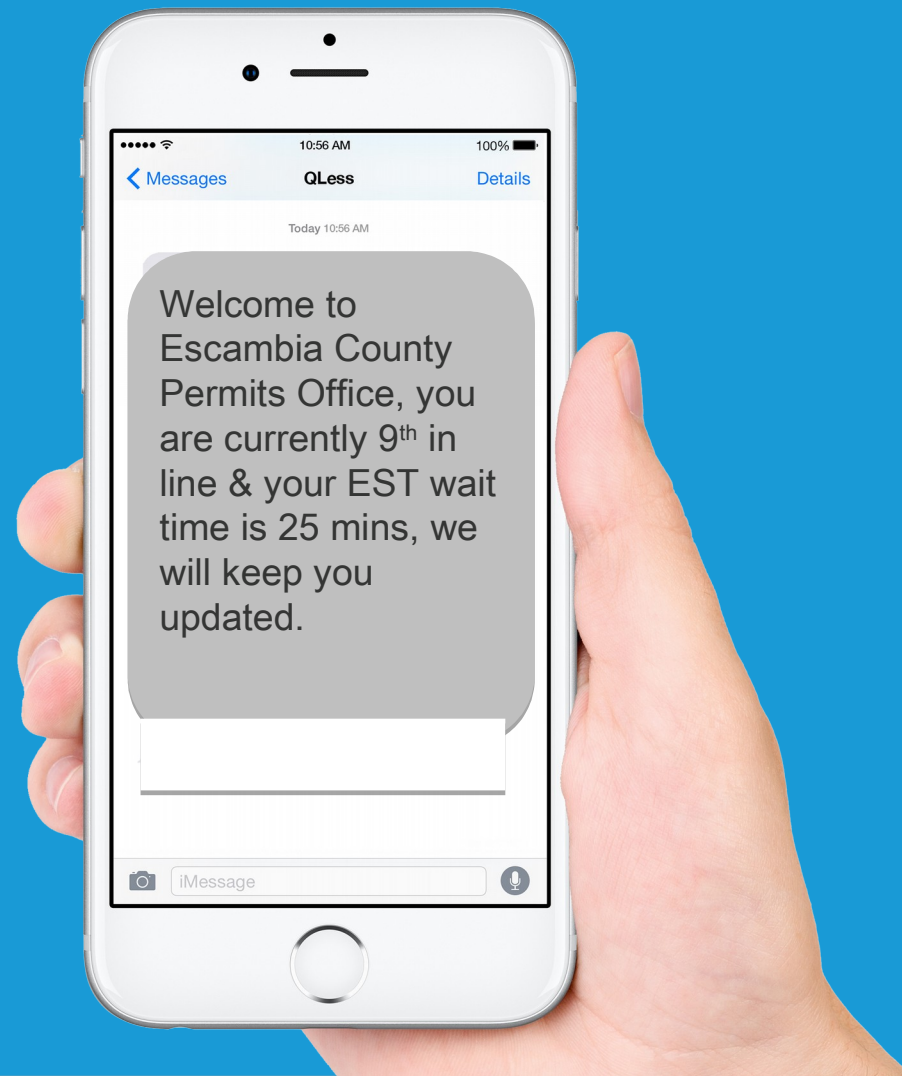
10:56 AM

100%

Messages

QLess

Details

Today 10:56 AM

Welcome to Escambia County Permits Office, you are currently 9$^{th}$ in line & your EST wait time is 25 mins, we will keep you updated.

iMessage